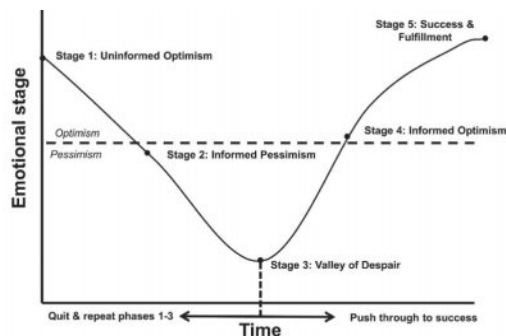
Emotional stage

Stage 1: Uninformed Optimism

Stage 5: Success & Fulfillment

Optimism

Pessimism

Stage 2: Informed Pessimism

Stage 4: Informed Optimism

Stage 3: Valley of Despair

Quit & repeat phases 1-3

Time

Push through to success